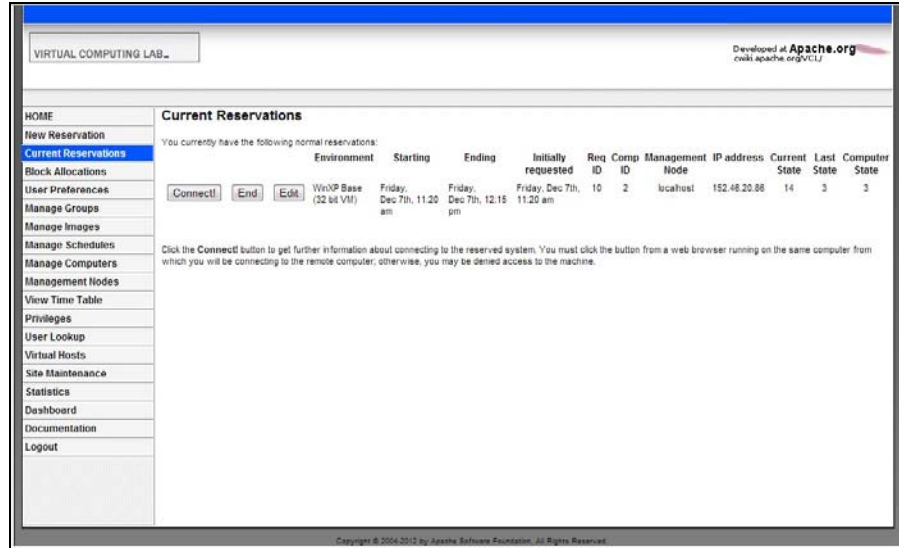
VIRTUAL COMPUTING LAB

Developed at Apache.org
cwiki.apache.org/VCL/

HOME
New Reservation
Current Reservations
Block Allocations
User Preferences
Manage Groups
Manage Images
Manage Schedules
Manage Computers
Management Nodes
View Time Table
Privileges
User Lookup
Virtual Hosts
Site Maintenance
Statistics
Dashboard
Documentation
Logout

Current Reservations

You currently have the following normal reservations:

| | | | Environment | Starting | Ending | Initially requested | Req ID | Comp ID | Management Node | IP address | Current State | Last State | Computer State |
|---|---|---|---|---|---|---|---|---|---|---|---|---|---|
| Connect! | End | Edit | WinXP Base (32 bit VM) | Friday, Dec 7th, 11:20 am | Friday, Dec 7th, 12:15 pm | Friday, Dec 7th, 11:20 am | 10 | 2 | localhost | 152.46.20.86 | 14 | 3 | 3 |

Click the Connect! button to get further information about connecting to the reserved system. You must click the button from a web browser running on the same computer from which you will be connecting to the remote computer; otherwise, you may be denied access to the machine.

Copyright © 2004-2012 by Apache Software Foundation, All Rights Reserved.